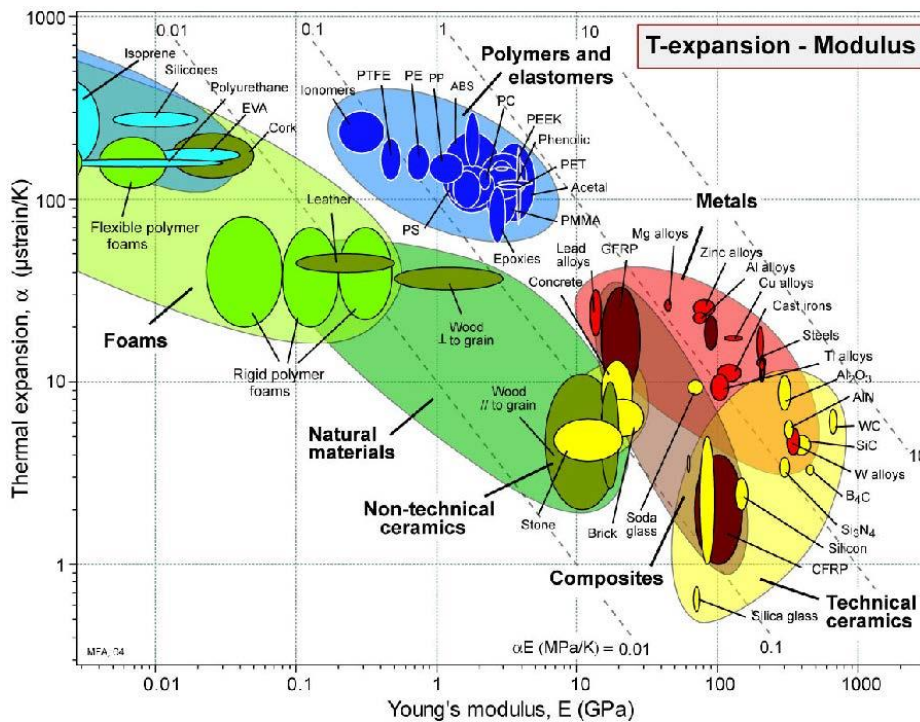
T-expansion - Modulus

1000
100
10
1

0.01
0.1
1
10
10

Isoprene
Silicones
Polyurethane
EVA
Cork
Flexible polymer foams
Foams
Leather
Rigid polymer foams
Wood ⊥ to grain
Natural materials
Polymers and elastomers
Ionomers
PTFE
PE
PP
ABS
PC
PEEK
Phenolic
PET
Acetal
PS
PMMA
Epoxies
Metals
Lead alloys
GFRP
Mg alloys
Zinc alloys
Al alloys
Cu alloys
Cast irons
Concrete
Steels
Ti alloys
$Al_2O_3$
AlN
WC
SiC
W alloys
$B_4C$
$Si_3N_4$
Silicon
CFRP
Wood // to grain
Non-technical ceramics
Stone
Brick
Soda glass
Composites
Silica glass
Technical ceramics
$\alpha E$ (MPa/K) = 0.01
0.1
1

MFA, 04

Thermal expansion, $\alpha$ ($\mu$strain/K)

0.01
0.1
1
10
100
1000
Young's modulus, E (GPa)